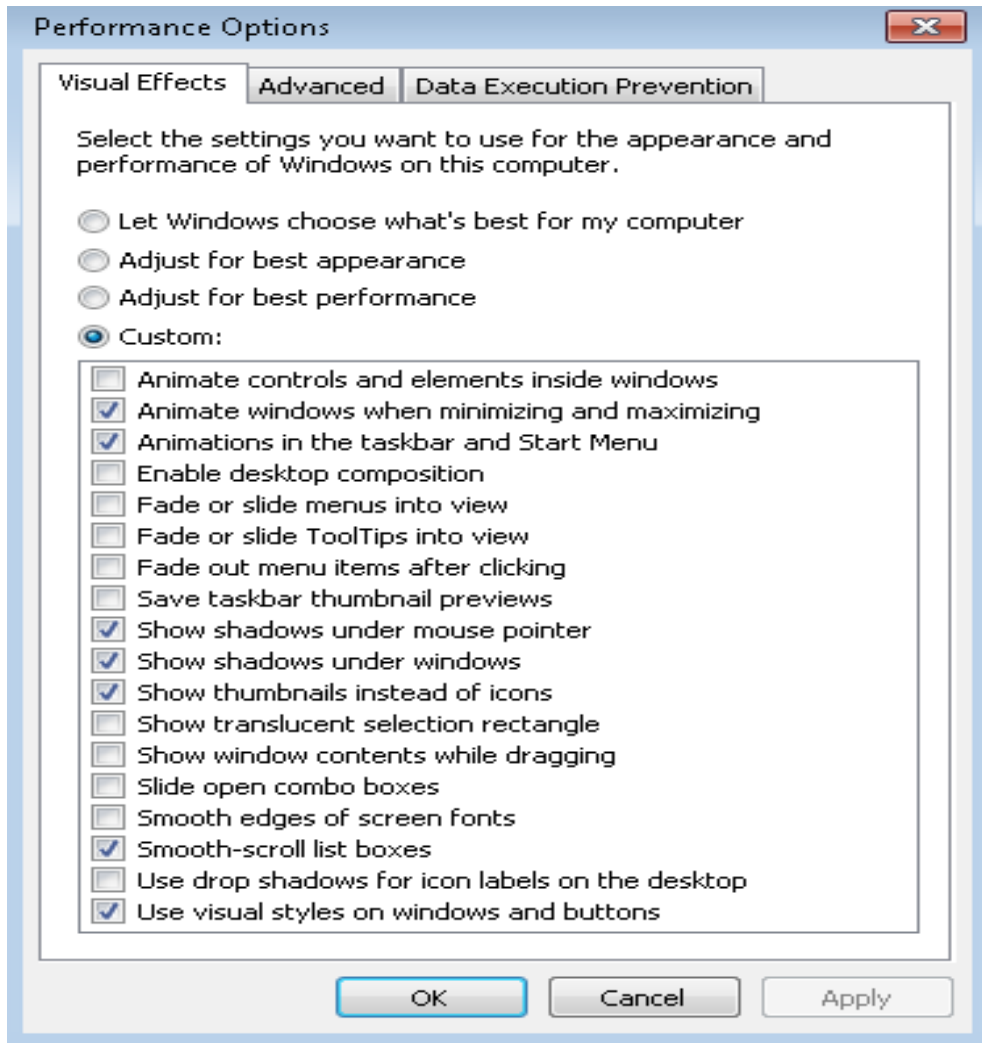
Performance Options

Visual Effects | Advanced | Data Execution Prevention

Select the settings you want to use for the appearance and performance of Windows on this computer.

Let Windows choose what's best for my computer
Adjust for best appearance
Adjust for best performance
Custom:

Animate controls and elements inside windows
Animate windows when minimizing and maximizing
Animations in the taskbar and Start Menu
Enable desktop composition
Fade or slide menus into view
Fade or slide ToolTips into view
Fade out menu items after clicking
Save taskbar thumbnail previews
Show shadows under mouse pointer
Show shadows under windows
Show thumbnails instead of icons
Show translucent selection rectangle
Show window contents while dragging
Slide open combo boxes
Smooth edges of screen fonts
Smooth-scroll list boxes
Use drop shadows for icon labels on the desktop
Use visual styles on windows and buttons

OK | Cancel | Apply